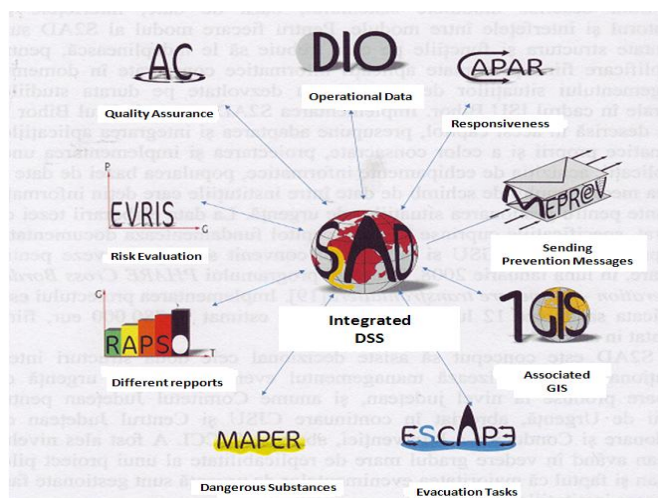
AC
Quality Assurance

DIO
Operational Data

CAPAR
Responsiveness

P
EVRIS
G
Risk Evaluation

MEPREV
Sending Prevention Messages

SAD
Integrated DSS

G
RAPSO
T
Different repports

1GIS
Associated GIS

MAPER
Dangerous Substances

ESCAPE
Evacuation Tasks